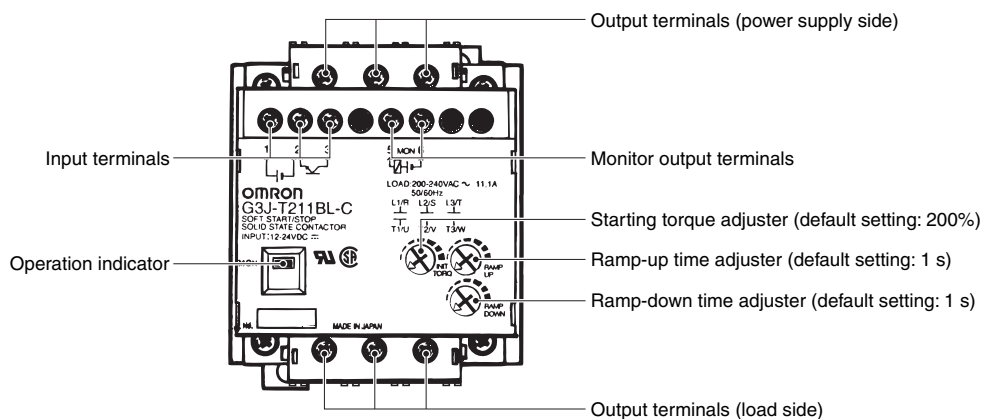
Output terminals (power supply side)

Input terminals

1 2 3

5 MON 6

Monitor output terminals

omron
G3J-T211BL-C
SOFT START/STOP
SOLID STATE CONTACTOR
INPUT:12-24VDC

LOAD:200-240VAC ~ 11.1A
50/60Hz

L1/R L2/S L3/T

T1/U T2/V T3/W

Starting torque adjuster (default setting: 200%)

Operation indicator

INIT TORQ

RAMP UP

Ramp-up time adjuster (default setting: 1 s)

RAMP DOWN

Ramp-down time adjuster (default setting: 1 s)

MADE IN JAPAN

Output terminals (load side)